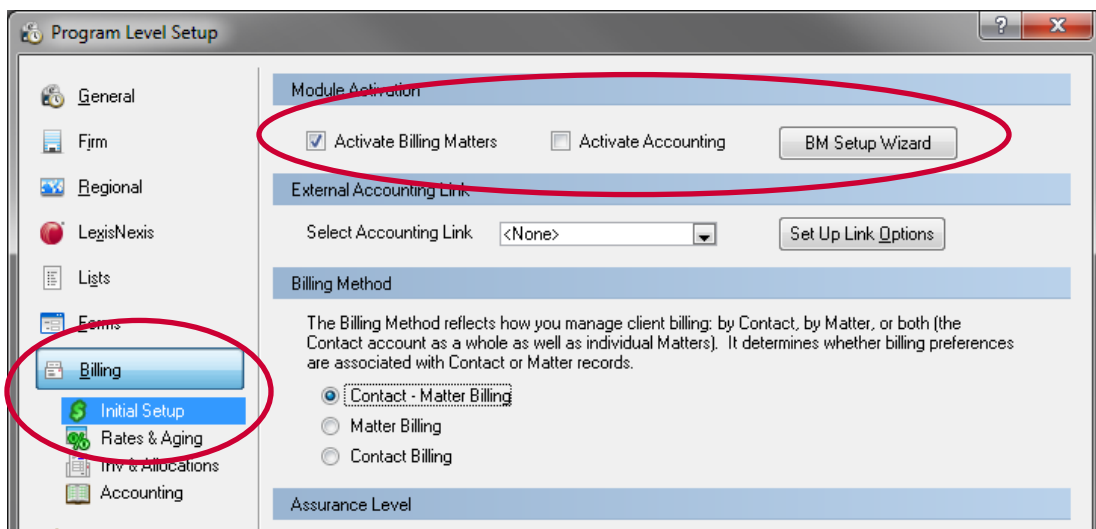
Program Level Setup

?

General
Firm
Regional
LexisNexis
Lists
Forms
Billing
Initial Setup
Rates & Aging
Inv & Allocations
Accounting

Module Activation
Activate Billing Matters
Activate Accounting
BM Setup Wizard

External Accounting Link
Select Accounting Link
<None>
Set Up Link Options

Billing Method
The Billing Method reflects how you manage client billing: by Contact, by Matter, or both (the Contact account as a whole as well as individual Matters). It determines whether billing preferences are associated with Contact or Matter records.
Contact - Matter Billing
Matter Billing
Contact Billing

Assurance Level